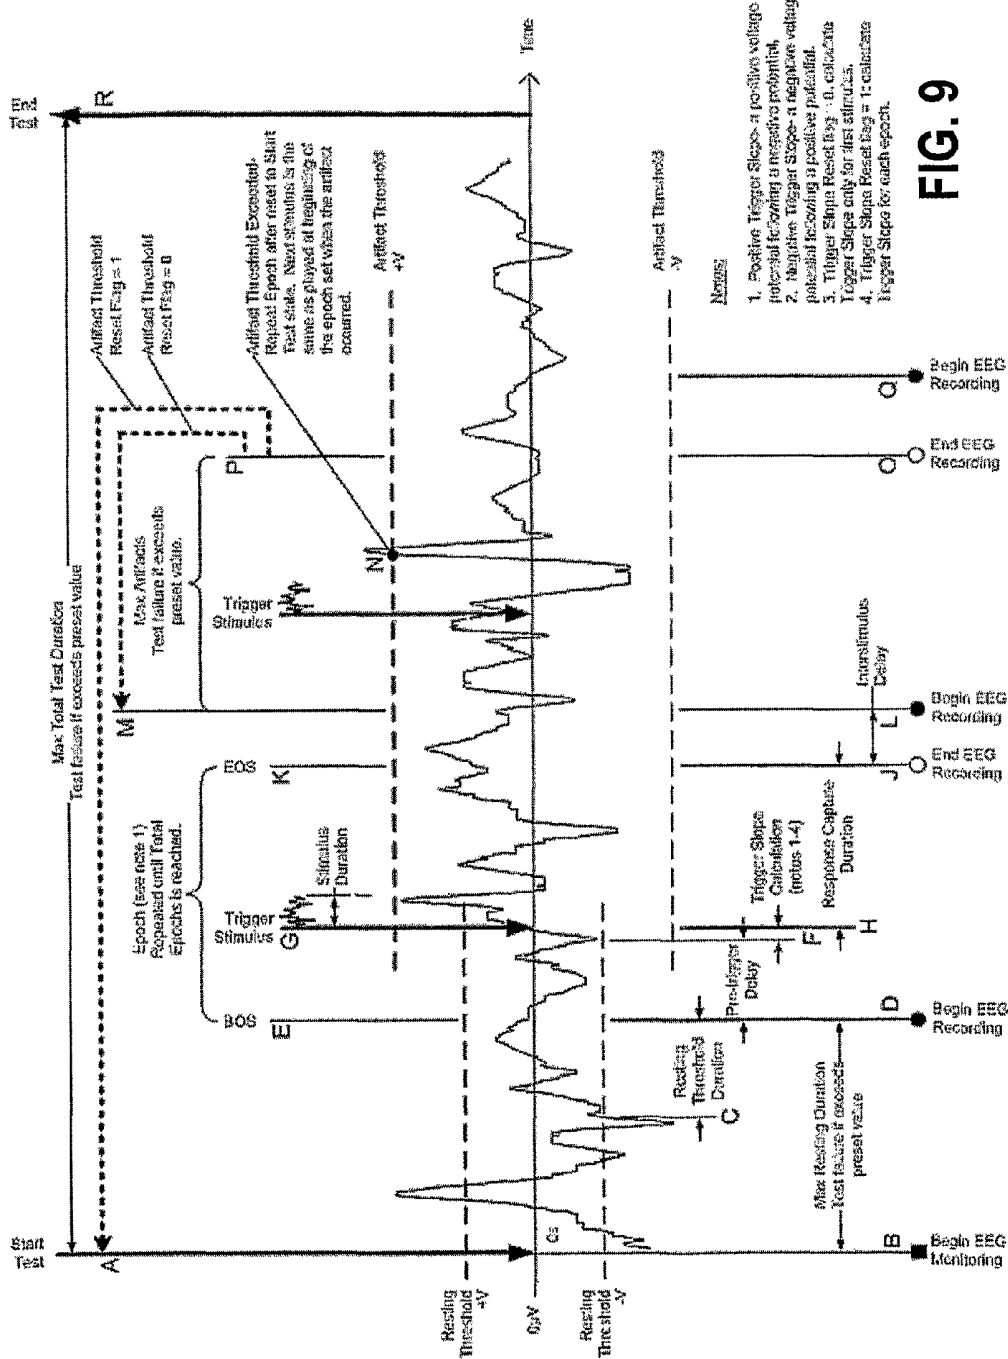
Start Test
A
End Test
R
Time
Max Total Test Duration
Test failure if exceeds preset value
Artifact Threshold Reset Flag = 1
Artifact Threshold Reset Flag = 0
Artifact Threshold Exceeded. Repeat Epoch after reset to Start Test state. Next stimulus is the same as played at beginning of the epoch set when the artifact occurred.
Artifact Threshold +V
Artifact Threshold -V
Notes
1. Positive Trigger Slope= a positive voltage potential following a negative potential.
2. Negative Trigger Slope= a negative voltage potential following a positive potential.
3. Trigger Slope Reset flag = 0, calculate Trigger Slope only for first stimulus.
4. Trigger Slope Reset flag = 1: calculate Trigger Slope for each epoch.
FIG. 9
Max Artifacts Test failure if exceeds preset value.
P
N
M
Trigger Stimulus
Epoch (see note 1) Repeated until Total Epochs is reached.
EOS
K
BOS
E
G
Trigger Stimulus
Stimulus Duration
Resting Threshold +V
0uV
Resting Threshold -V
Cs
Resting Threshold Duration
C
Pre-trigger Delay
Trigger Slope Calculation (notes 1-4)
F
Response Capture Duration
H
Interstimulus Delay
L
J
Max Resting Duration Test failure if exceeds preset value
B
Begin EEG Monitoring
D
Begin EEG Recording
End EEG Recording
Begin EEG Recording
O
End EEG Recording
Q
Begin EEG Recording